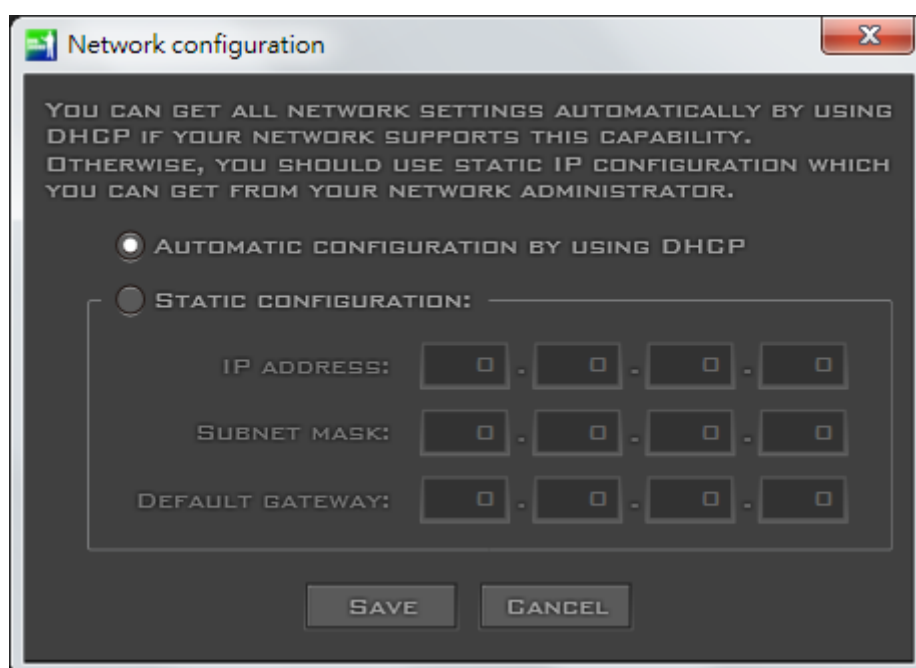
Network configuration

You can get all network settings automatically by using DHCP if your network supports this capability. Otherwise, you should use static IP configuration which you can get from your network administrator.

Automatic configuration by using DHCP

Static configuration:

IP address: 0 . 0 . 0 . 0

Subnet mask: 0 . 0 . 0 . 0

Default gateway: 0 . 0 . 0 . 0

Save Cancel